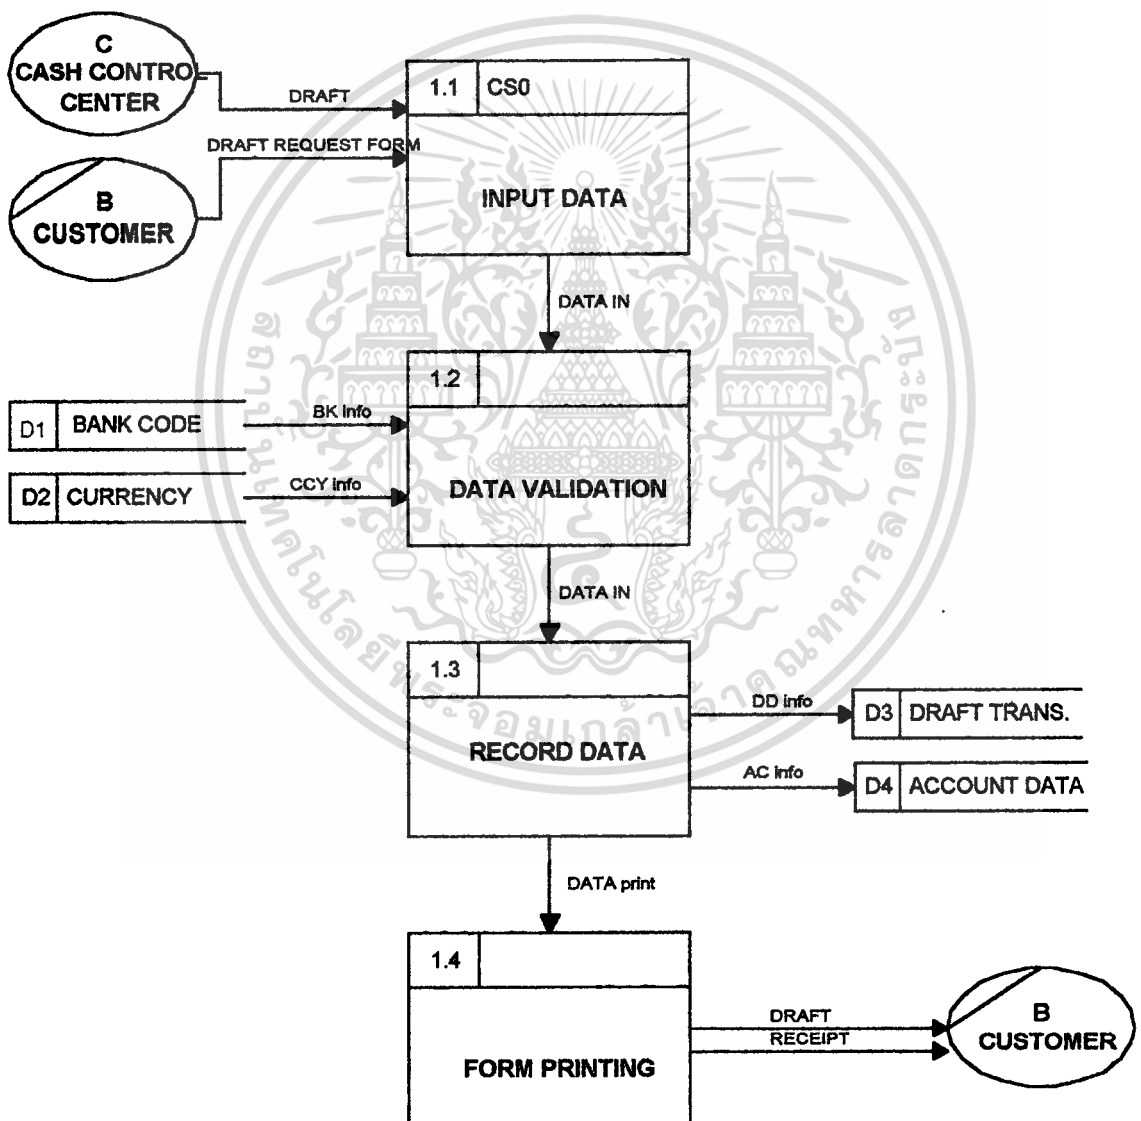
C
CASH CONTROL
CENTER

DRAFT

1.1 CS0

INPUT DATA

DRAFT REQUEST FORM

B
CUSTOMER

DATA IN

1.2

D1 BANK CODE

BK info

D2 CURRENCY

CCY info

DATA VALIDATION

DATA IN

1.3

RECORD DATA

DD info

D3 DRAFT TRANS.

AC info

D4 ACCOUNT DATA

DATA print

1.4

FORM PRINTING

DRAFT

RECEIPT

B
CUSTOMER